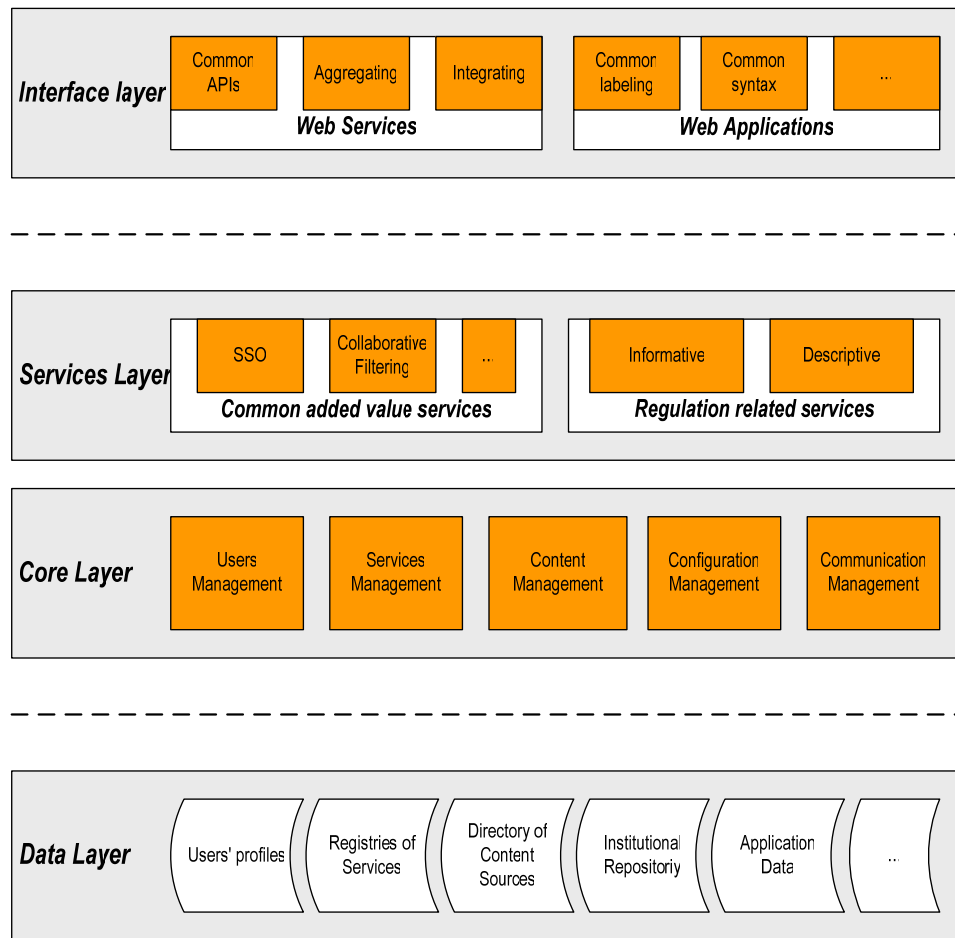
Interface layer

Common APIs

Aggregating

Integrating

Web Services

Common labeling

Common syntax

...

Web Applications

Services Layer

SSO

Collaborative Filtering

...

Common added value services

Informative

Descriptive

Regulation related services

Core Layer

Users Management

Services Management

Content Management

Configuration Management

Communication Management

Data Layer

Users' profiles

Registries of Services

Directory of Content Sources

Institutional Repository

Application Data

...